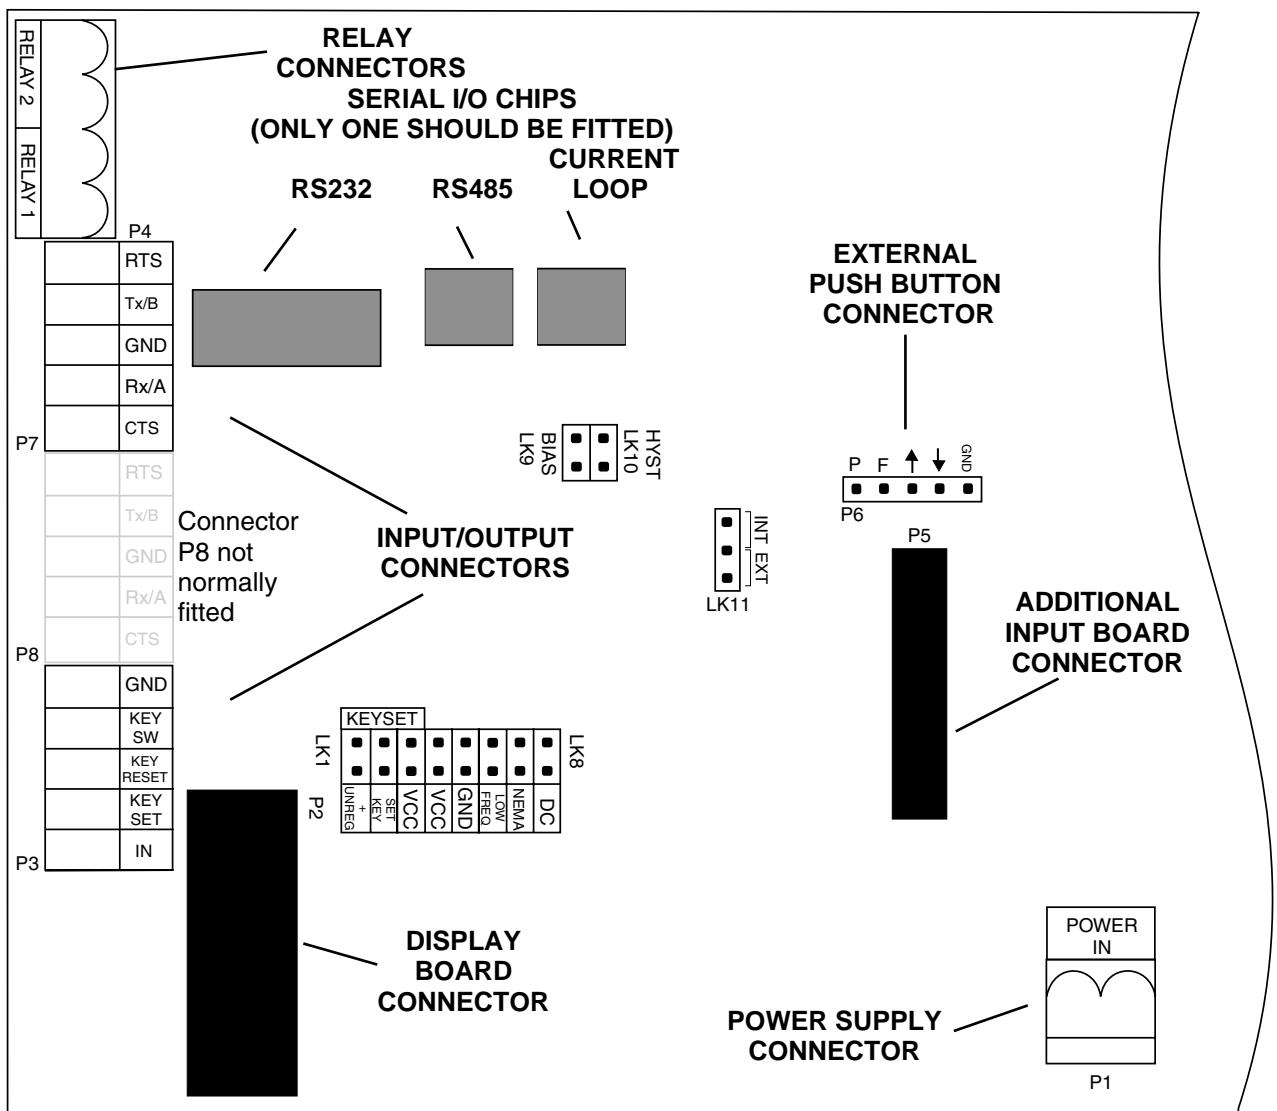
RELAY 2
RELAY 1
RELAY CONNECTORS
SERIAL I/O CHIPS (ONLY ONE SHOULD BE FITTED)
RS232
RS485
CURRENT LOOP
EXTERNAL PUSH BUTTON CONNECTOR
P4
RTS
Tx/B
GND
Rx/A
CTS
P7
RTS
Tx/B
GND
Rx/A
CTS
P8
Connector P8 not normally fitted
BIAS LK9
HYST LK10
P F ↑ ↓ GND
P6
INT EXT
LK11
INPUT/OUTPUT CONNECTORS
P5
ADDITIONAL INPUT BOARD CONNECTOR
GND
KEY SW
KEY RESET
KEY SET
IN
P3
KEYSET
LK1
LK8
P2
UNREG +
SET KEY
VCC
VCC
GND
LOW FREQ
NEMA
DC
DISPLAY BOARD CONNECTOR
POWER IN
POWER SUPPLY CONNECTOR
P1